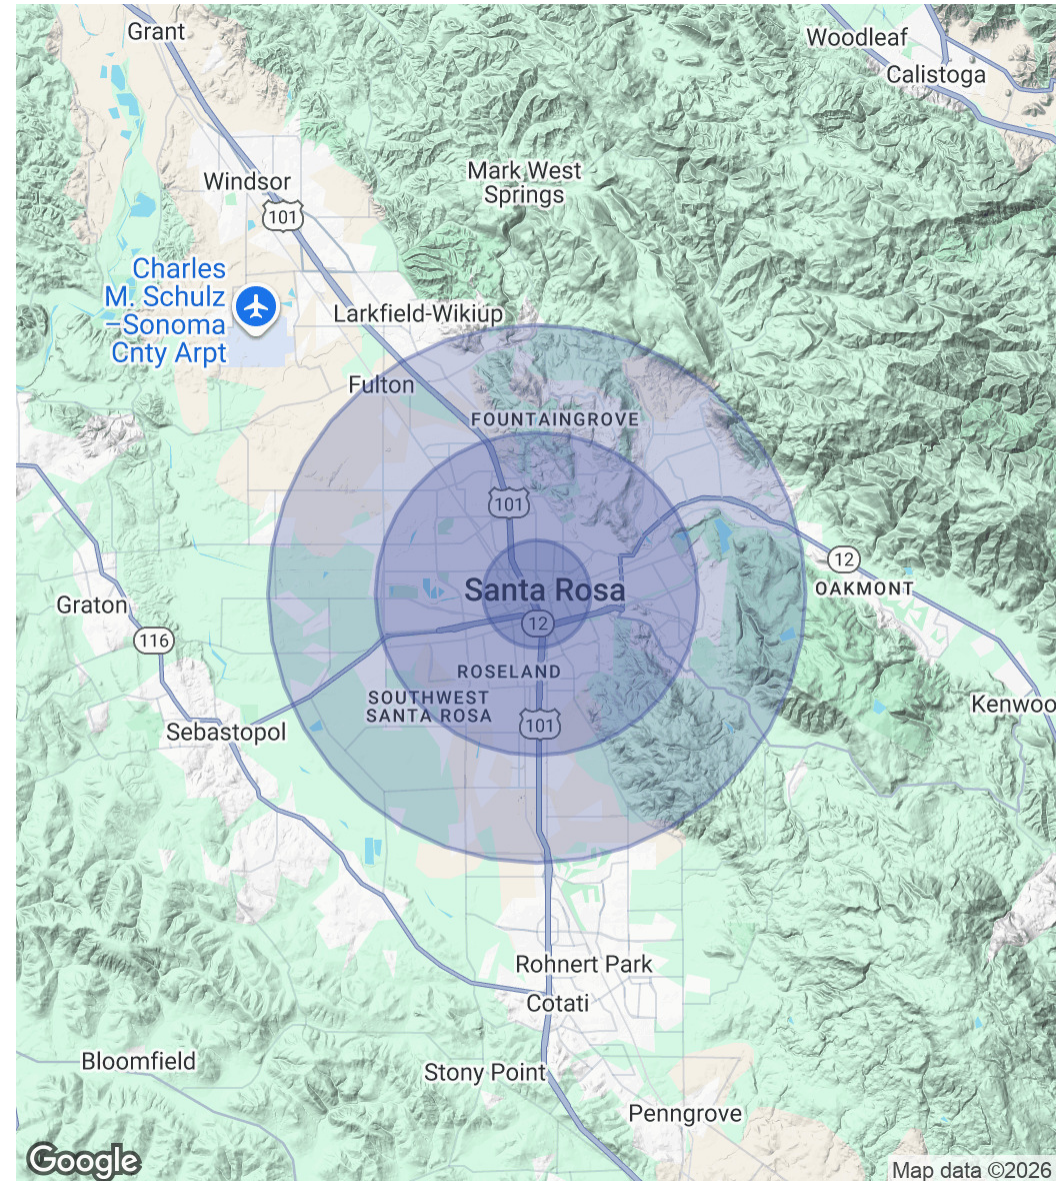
Grant
Woodleaf
Calistoga
Windsor
101
Mark West Springs
Charles M. Schulz –Sonoma Cnty Arpt
Larkfield-Wikiup
Fulton
FOUNTAINGROVE
101
12
OAKMONT
Santa Rosa
Graton
116
12
ROSELAND
SOUTHWEST SANTA ROSA
101
Sebastopol
Kenwoo
Rohnert Park
Cotati
Bloomfield
Stony Point
Penngrove
Google
Map data ©2026